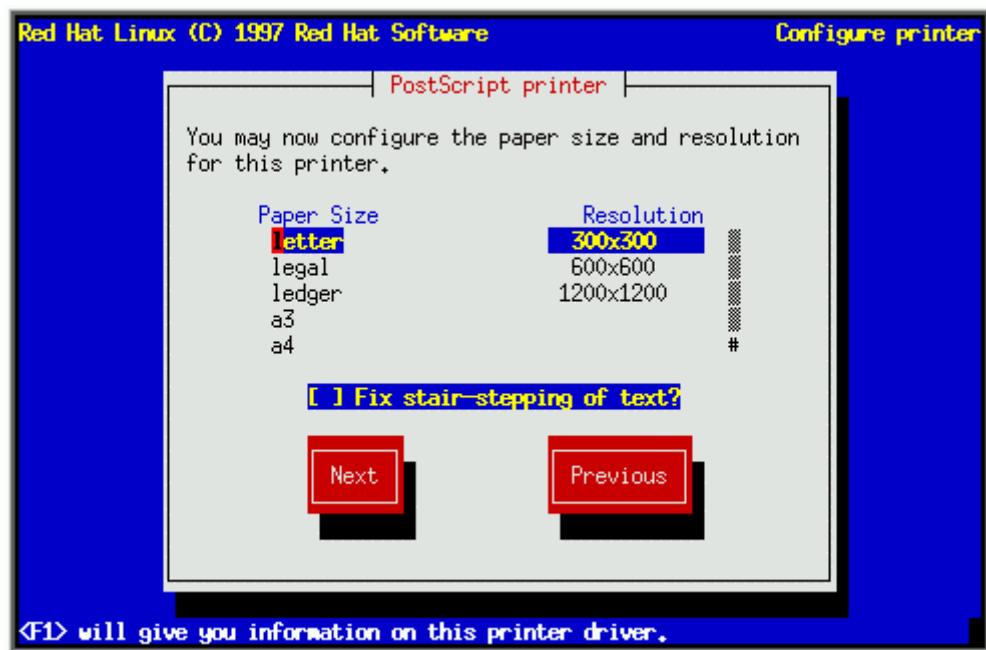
Red Hat Linux (C) 1997 Red Hat Software

Configure printer

PostScript printer

You may now configure the paper size and resolution for this printer.

| Paper Size | Resolution |
|---|---|
| letter | 300x300 |
| legal | 600x600 |
| ledger | 1200x1200 |
| a3 | |
| a4 | |

#

[ ] Fix stair-stepping of text?

Next

Previous

<F1> will give you information on this printer driver.